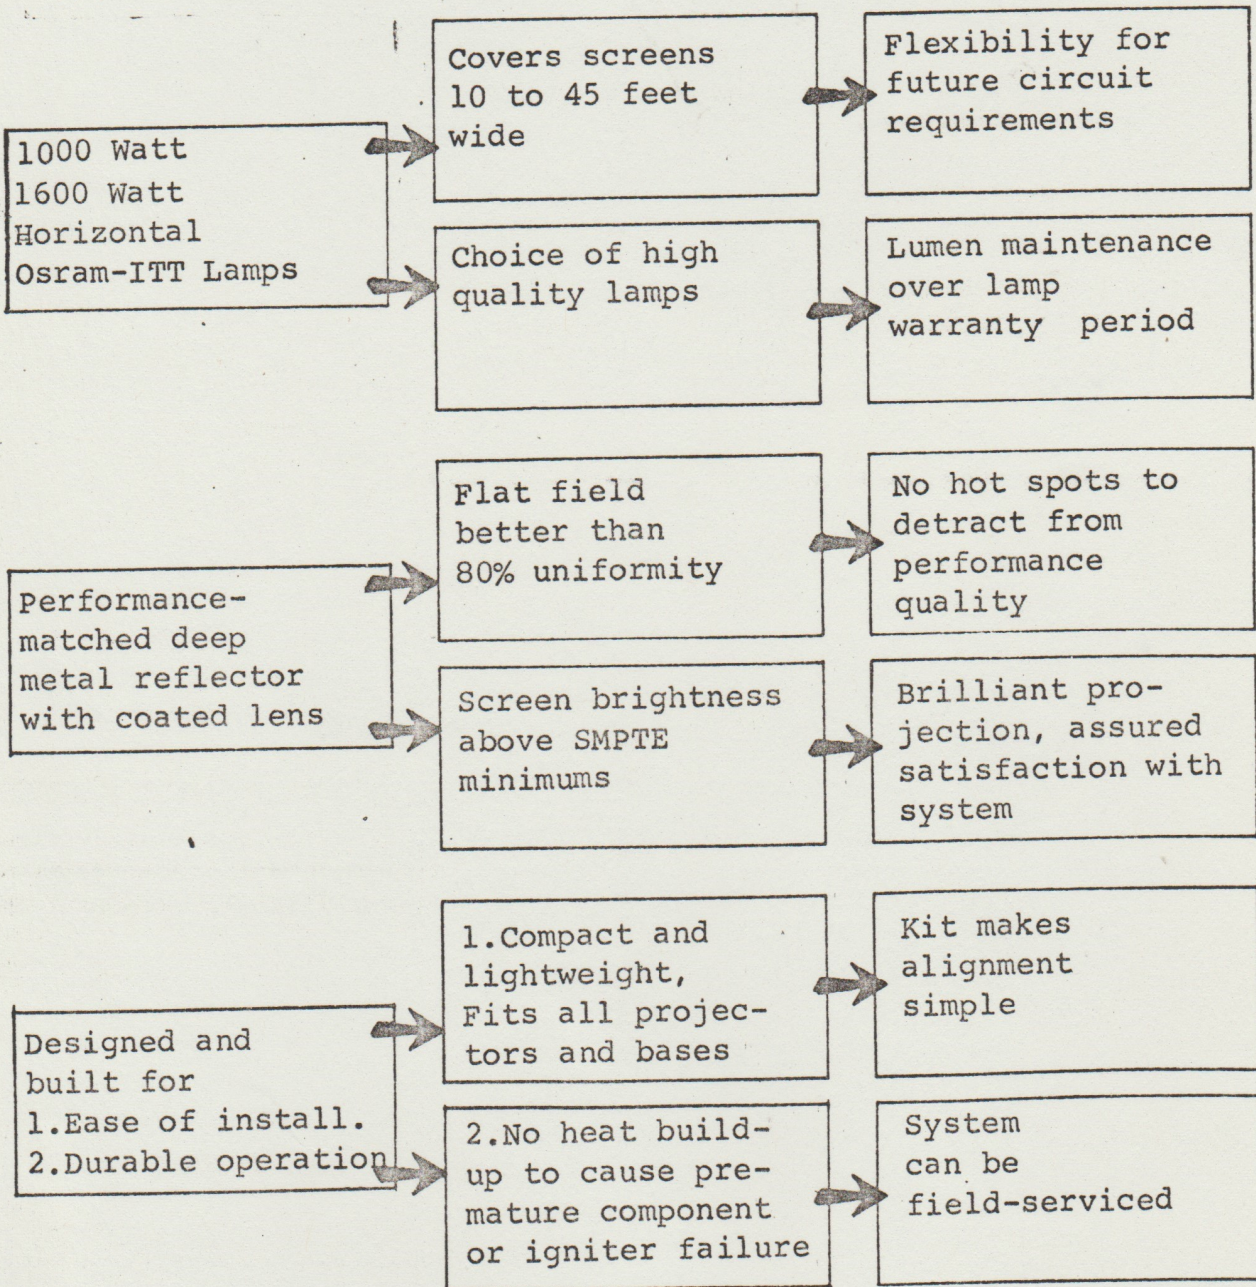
1000 Watt
1600 Watt
Horizontal
Osram-ITT Lamps

Covers screens 10 to 45 feet wide

Flexibility for future circuit requirements

Choice of high quality lamps

Lumen maintenance over lamp warranty period

Performance-matched deep metal reflector with coated lens

Flat field better than 80% uniformity

No hot spots to detract from performance quality

Screen brightness above SMPTE minimums

Brilliant projection, assured satisfaction with system

Designed and built for
1.Ease of install.
2.Durable operation

1.Compact and lightweight, Fits all projectors and bases

Kit makes alignment simple

2.No heat build-up to cause premature component or igniter failure

System can be field-serviced